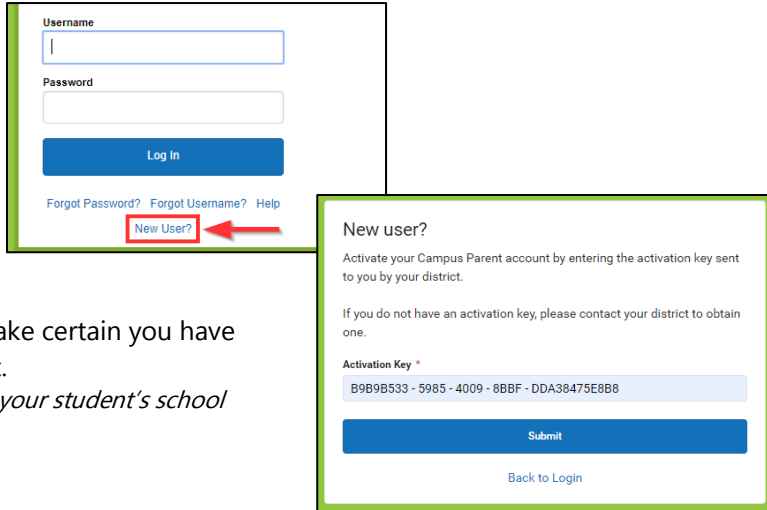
Username

Password

Log In

Forgot Password? Forgot Username? Help

New User?

ake certain you have
.
your student's school

New user?

Activate your Campus Parent account by entering the activation key sent to you by your district.

If you do not have an activation key, please contact your district to obtain one.

Activation Key *

B9B9B533 - 5985 - 4009 - 8BBF - DDA38475E8B8

Submit

Back to Login